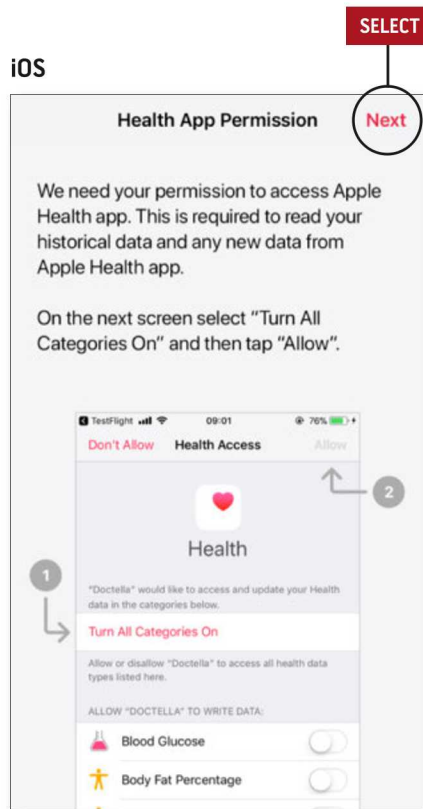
SELECT

iOS

Health App Permission

Next

We need your permission to access Apple Health app. This is required to read your historical data and any new data from Apple Health app.

On the next screen select "Turn All Categories On" and then tap "Allow".

TestFlight 09:01 76%

Don't Allow Health Access Allow

2

Health

1

"Doctella" would like to access and update your Health data in the categories below.

Turn All Categories On

Allow or disallow "Doctella" to access all health data types listed here.

ALLOW "DOCTELLA" TO WRITE DATA:

Blood Glucose

Body Fat Percentage